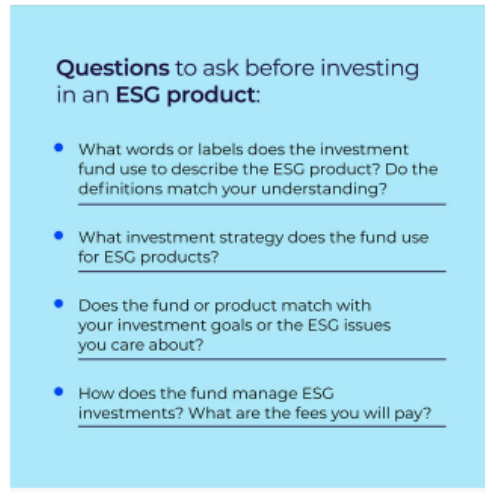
**Questions** to ask before investing in an **ESG product**:

- What words or labels does the investment fund use to describe the ESG product? Do the definitions match your understanding?
- What investment strategy does the fund use for ESG products?
- Does the fund or product match with your investment goals or the ESG issues you care about?
- How does the fund manage ESG investments? What are the fees you will pay?